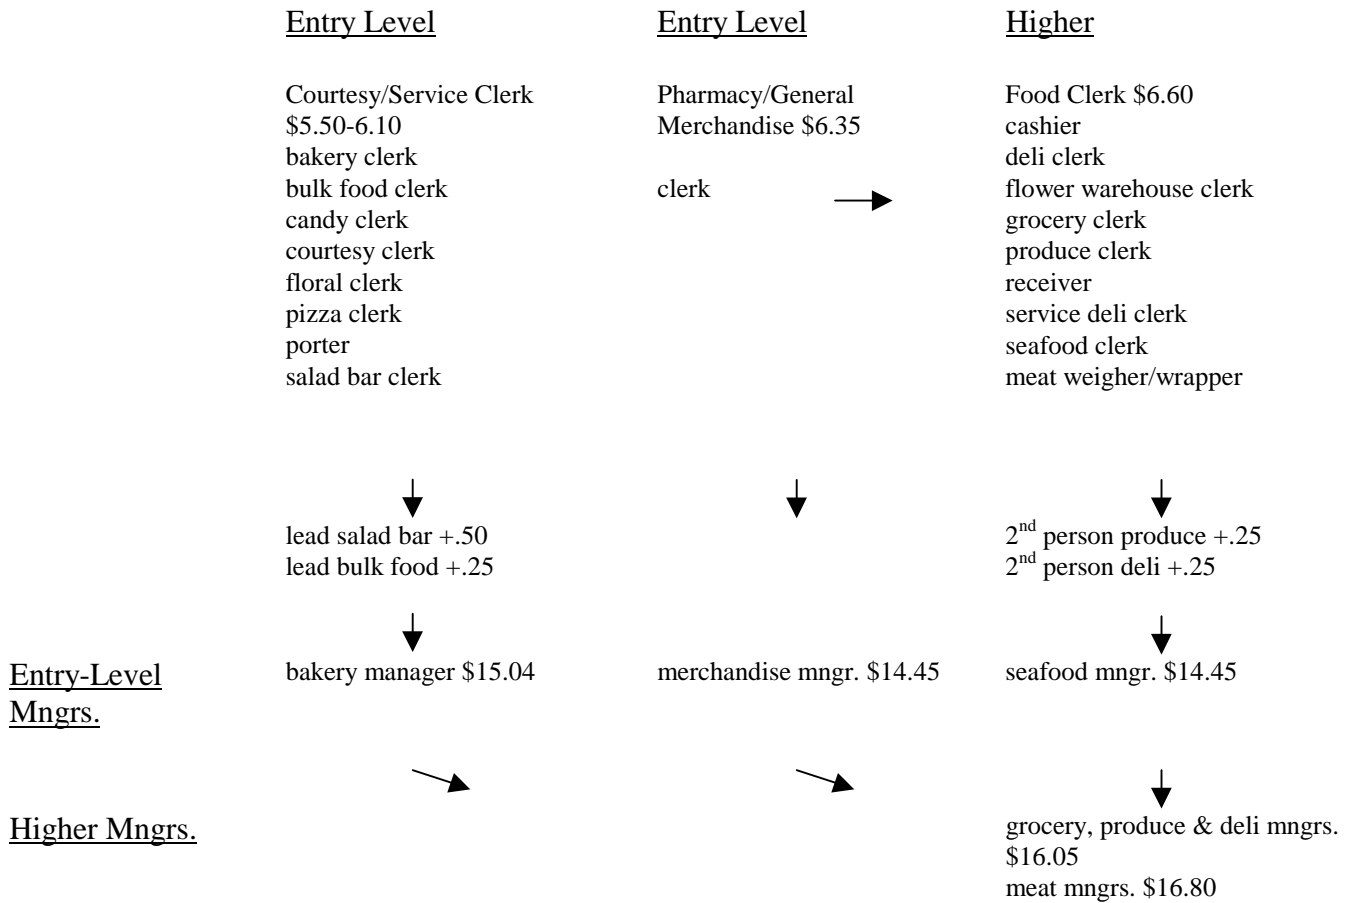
Entry Level

Courtesy/Service Clerk
$5.50-6.10
bakery clerk
bulk food clerk
candy clerk
courtesy clerk
floral clerk
pizza clerk
porter
salad bar clerk

lead salad bar +.50
lead bulk food +.25

bakery manager $15.04

Entry Level

Pharmacy/General
Merchandise $6.35

clerk

merchandise mngr. $14.45

Higher

Food Clerk $6.60
cashier
deli clerk
flower warehouse clerk
grocery clerk
produce clerk
receiver
service deli clerk
seafood clerk
meat weigher/wrapper

$2^{nd}$ person produce +.25
$2^{nd}$ person deli +.25

seafood mngr. $14.45

grocery, produce & deli mngrs.
$16.05
meat mngrs. $16.80

Entry-Level Mngrs.

Higher Mngrs.